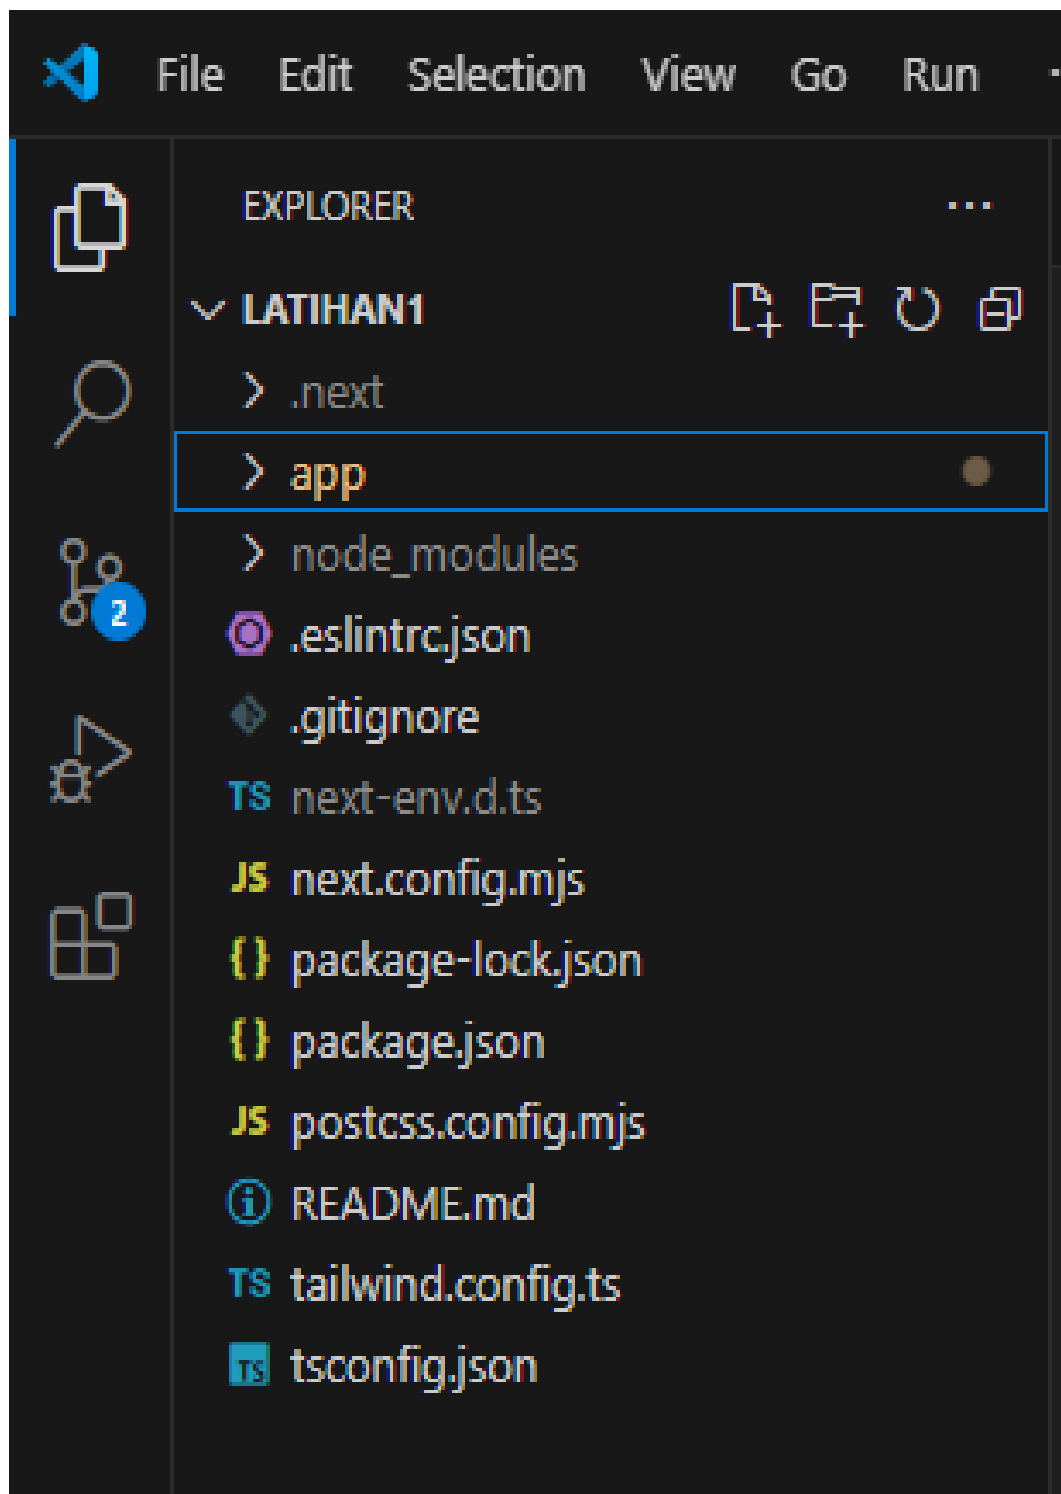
File Edit Selection View Go Run

EXPLORER ...

LATIHAN1

.next

app

node_modules

.eslintrc.json

.gitignore

TS next-env.d.ts

JS next.config.mjs

{} package-lock.json

{} package.json

JS postcss.config.mjs

README.md

TS tailwind.config.ts

TS tsconfig.json

2